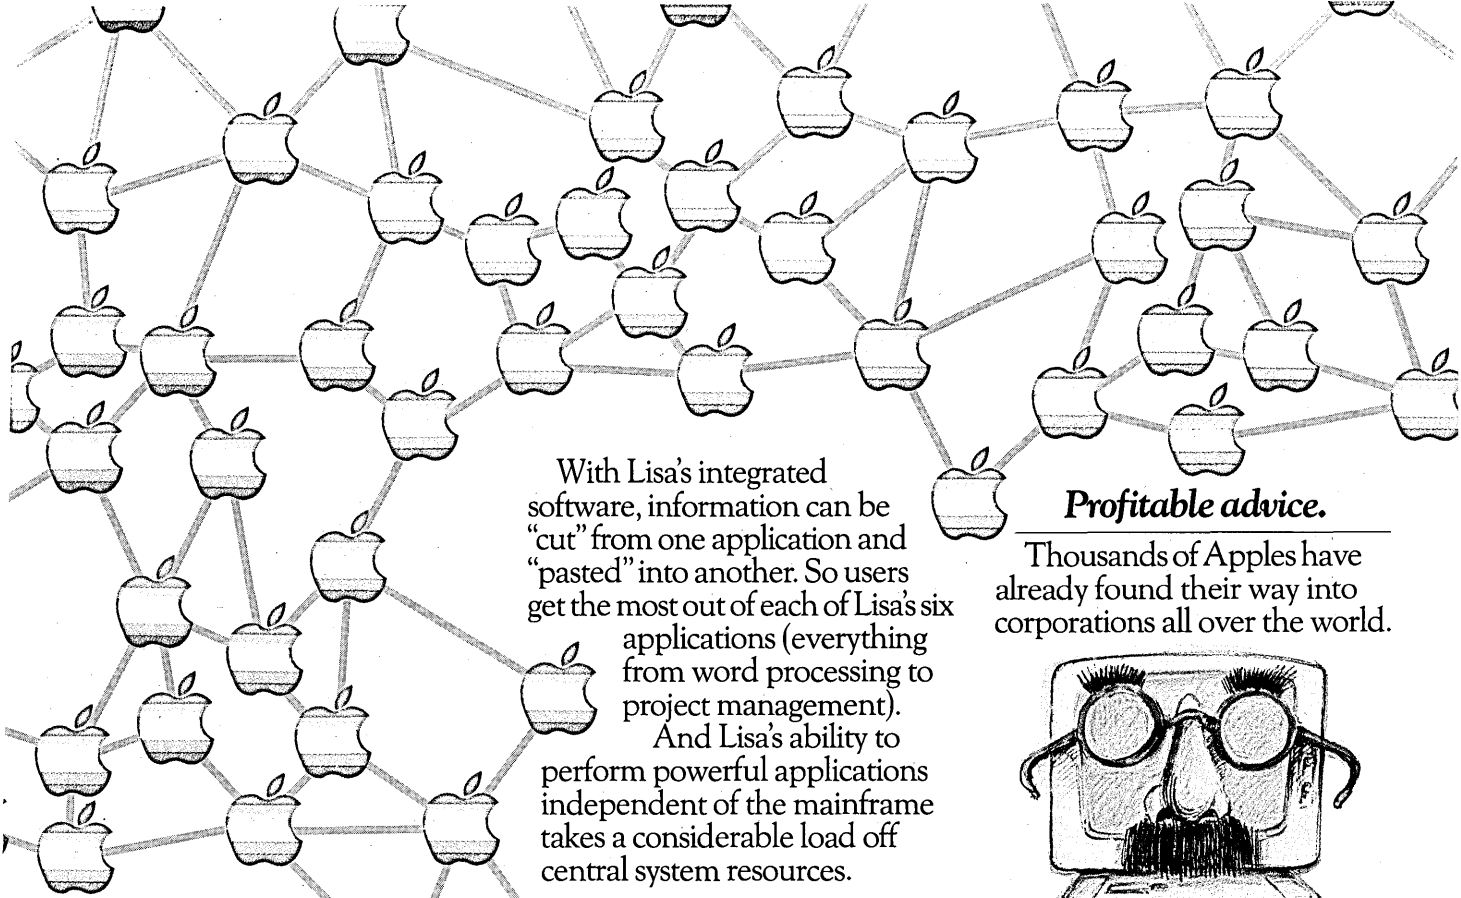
With Lisa's integrated software, information can be "cut" from one application and "pasted" into another. So users get the most out of each of Lisa's six applications (everything from word processing to project management).

And Lisa's ability to perform powerful applications independent of the mainframe takes a considerable load off central system resources.

Profitable advice.

Thousands of Apples have already found their way into corporations all over the world.